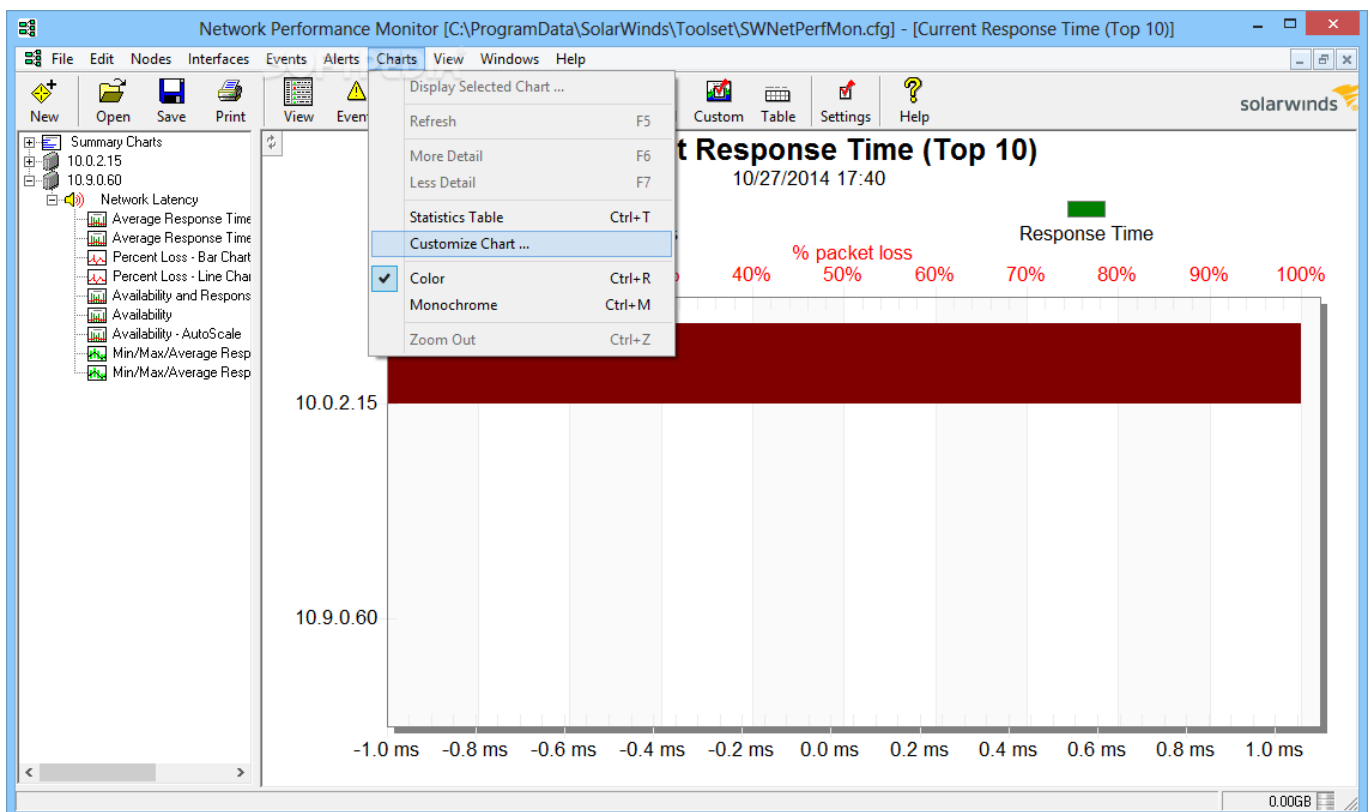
Network Performance Monitor [C:\ProgramData\SolarWinds\Toolset\SWNetPerfMon.cfg] - [Current Response Time (Top 10)]

File Edit Nodes Interfaces Events Alerts Charts View Windows Help

New Open Save Print View Even Custom Table Settings Help

solarwinds

Display Selected Chart ...
Refresh F5
More Detail F6
Less Detail F7
Statistics Table Ctrl+T
Customize Chart ...
Color Ctrl+R
Monochrome Ctrl+M
Zoom Out Ctrl+Z

Summary Charts
10.0.2.15
10.9.0.60
Network Latency
Average Response Time
Average Response Time
Percent Loss - Bar Chart
Percent Loss - Line Char
Availability and Respons
Availability
Availability - AutoScale
Min/Max/Average Resp
Min/Max/Average Resp

t Response Time (Top 10)
10/27/2014 17:40

Response Time
% packet loss
40% 50% 60% 70% 80% 90% 100%

10.0.2.15
10.9.0.60

-1.0 ms -0.8 ms -0.6 ms -0.4 ms -0.2 ms 0.0 ms 0.2 ms 0.4 ms 0.6 ms 0.8 ms 1.0 ms

0.00GB